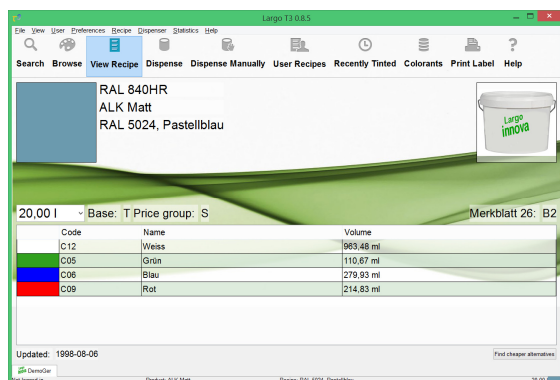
Largo T3 0.8.5

File View User Preferences Recipe Dispenser Statistics Help

Search Browse View Recipe Dispense Dispense Manually User Recipes Recently Tinted Colorants Print Label Help

RAL 840HR
ALK Matt
RAL 5024, Pastellblau

Largo innova

20,00 l Base: T Price group: S Merkblatt 26: B2

| | Code | Name | Volume |
|---|---|---|---|
| | C12 | Weiss | 963,48 ml |
| | C05 | Grün | 110,67 ml |
| | C06 | Blau | 279,93 ml |
| | C09 | Rot | 214,83 ml |

Updated: 1998-08-06

Find cheaper alternatives

DemoGer

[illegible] Product: ALK Matt Recipe: RAL 5024, Pastellblau 26,00 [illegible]